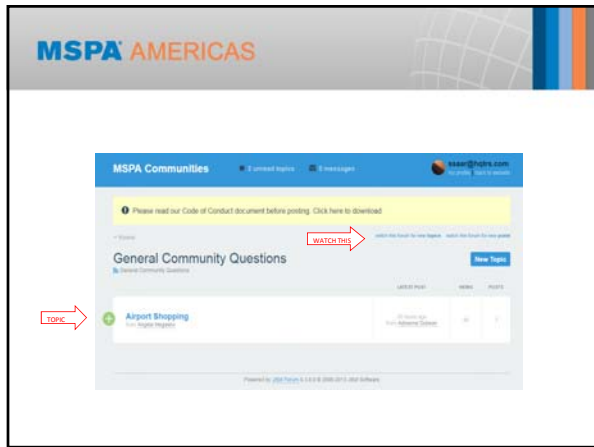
MSPA AMERICAS

MSPA Communities
2 unread topics
3 messages
ssaar@hqtrs.com
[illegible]

Please read our Code of Conduct document before posting. Click here to download

« Home

WATCH THIS

watch this forum for new topics   watch this forum for new posts

General Community Questions

General Community Questions

New Topic

LATEST POST   VIEWS   POSTS

TOPIC

Airport Shopping
from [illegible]

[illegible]

Powered by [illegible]